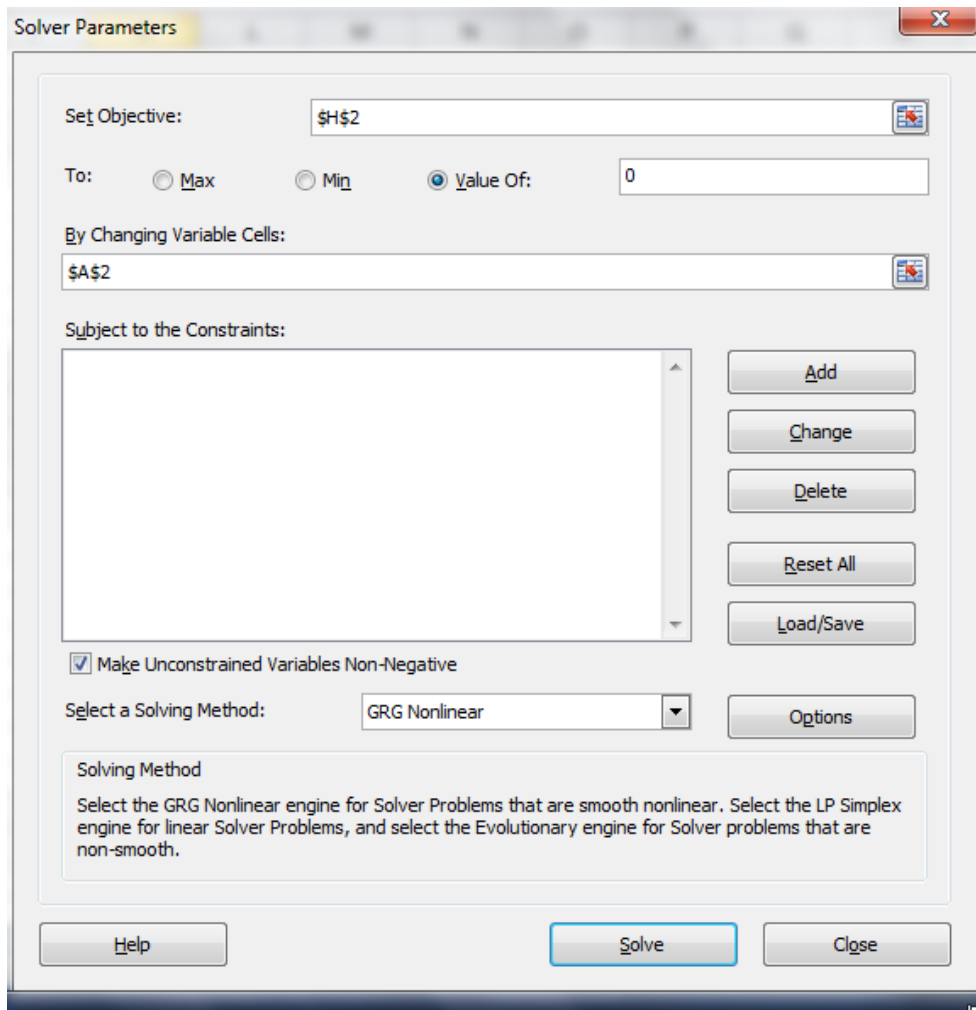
Solver Parameters

Set Objective: $H$2

To: Max Min Value Of: 0

By Changing Variable Cells:

$A$2

Subject to the Constraints:

Add

Change

Delete

Reset All

Load/Save

Make Unconstrained Variables Non-Negative

Select a Solving Method: GRG Nonlinear

Options

Solving Method

Select the GRG Nonlinear engine for Solver Problems that are smooth nonlinear. Select the LP Simplex engine for linear Solver Problems, and select the Evolutionary engine for Solver problems that are non-smooth.

Help

Solve

Close